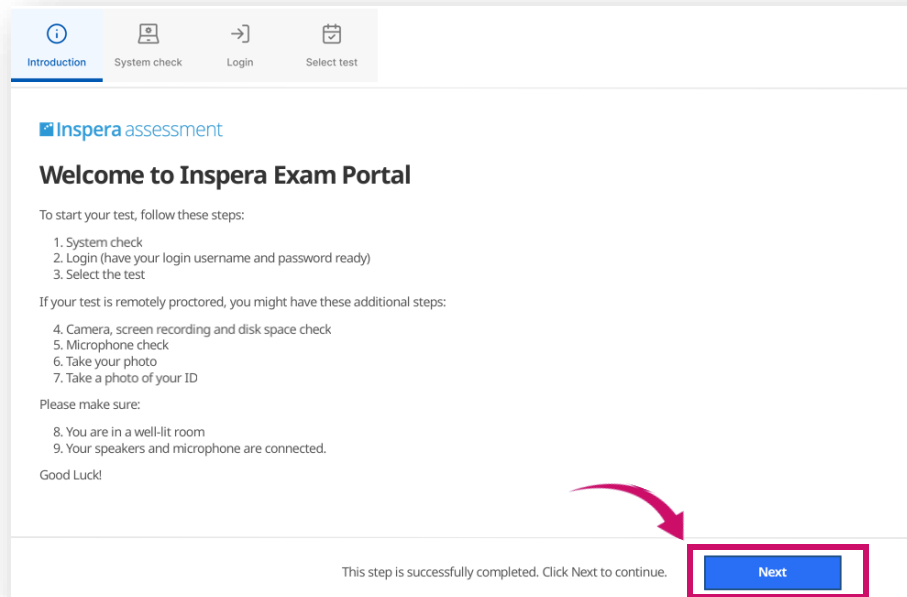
Introduction System check Login Select test

Inspera assessment

Welcome to Inspera Exam Portal

To start your test, follow these steps:

1. System check
2. Login (have your login username and password ready)
3. Select the test

If your test is remotely proctored, you might have these additional steps:

4. Camera, screen recording and disk space check
5. Microphone check
6. Take your photo
7. Take a photo of your ID

Please make sure:

8. You are in a well-lit room
9. Your speakers and microphone are connected.

Good Luck!

This step is successfully completed. Click Next to continue.

Next